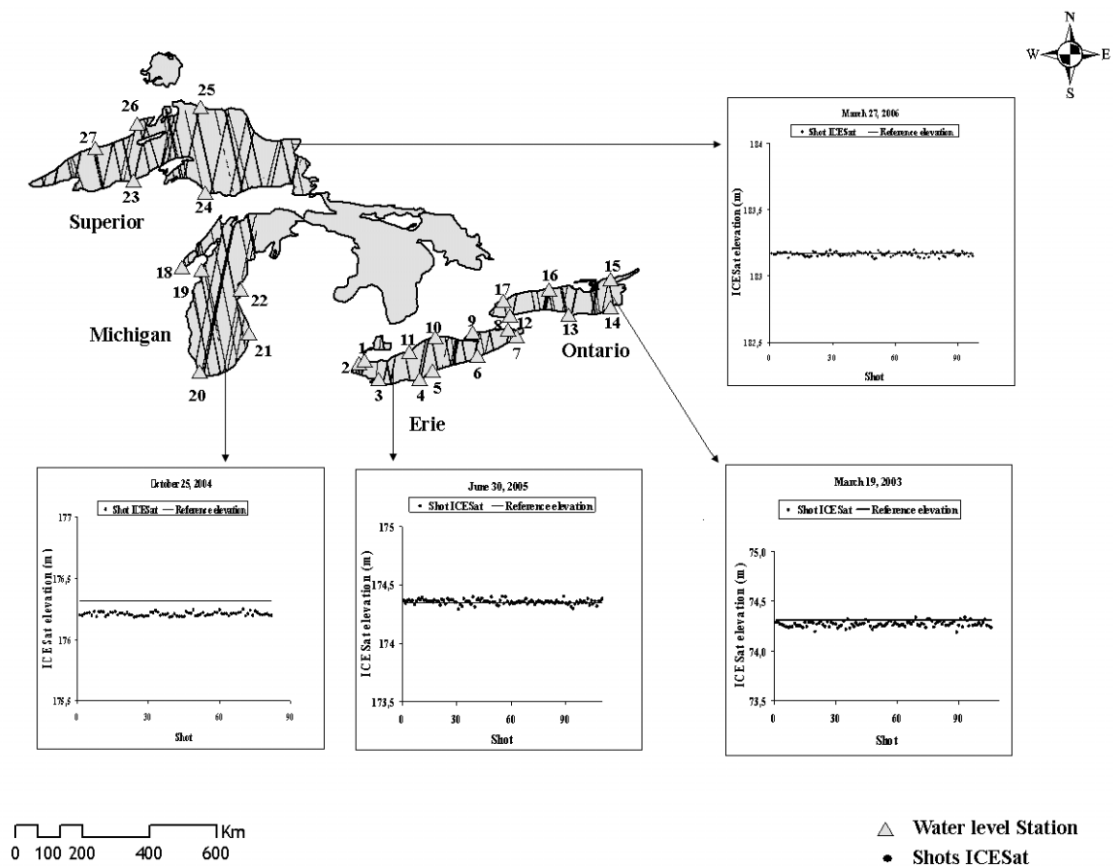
N
W E
S

25
26
27
23
24
Superior

March 27, 2006
• Shot ICESat — Reference elevation
184
183,5
183
182,5
ICESat elevation (m)
0 30 60 90
Shot

18
19
22
Michigan
21
20

17
16
15
13
14
12
8
9
10
11
7
6
1
2
3
4
5
Ontario
Erie

October 25, 2004
• Shot ICESat — Reference elevation
177
176,5
176
175,5
ICESat elevation (m)
0 30 60 90
Shot

June 30, 2005
• Shot ICESat — Reference elevation
175
174,5
174
173,5
ICESat elevation (m)
0 30 60 90
Shot

March 19, 2003
• Shot ICESat — Reference elevation
75,0
74,5
74,0
73,5
ICESat elevation (m)
0 30 60 90
Shot

0 100 200 400 600 Km

Water level Station
Shots ICESat